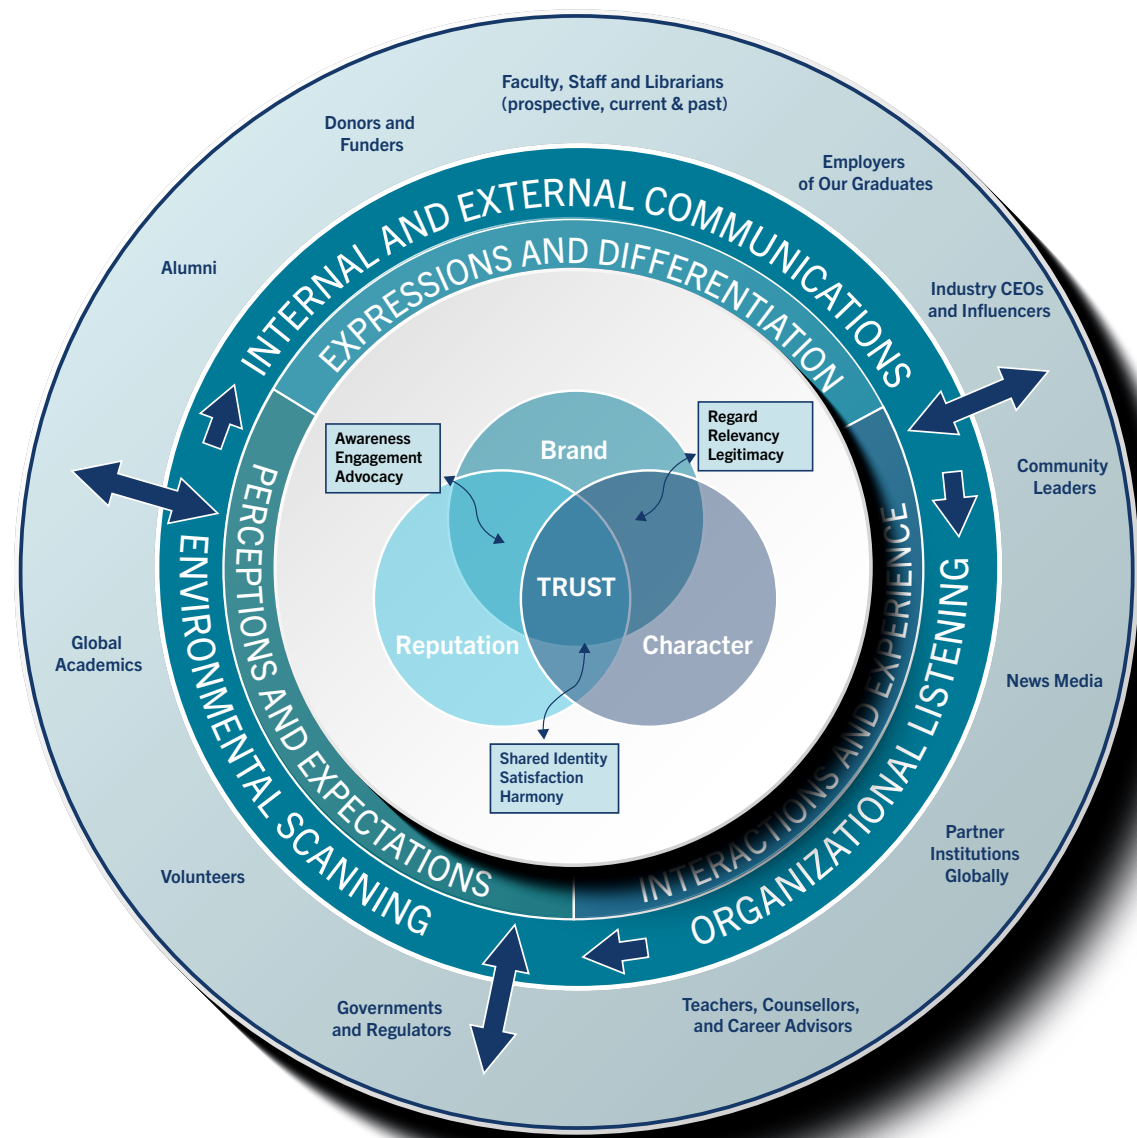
Faculty, Staff and Librarians (prospective, current & past)

Donors and Funders

Employers of Our Graduates

Alumni

Industry CEOs and Influencers

Community Leaders

Global Academics

News Media

Partner Institutions Globally

Volunteers

Governments and Regulators

Teachers, Counsellors, and Career Advisors

INTERNAL AND EXTERNAL COMMUNICATIONS

EXPRESSIONS AND DIFFERENTIATION

INTERACTIONS AND EXPERIENCE

ORGANIZATIONAL LISTENING

PERCEPTIONS AND EXPECTATIONS

ENVIRONMENTAL SCANNING

Awareness
Engagement
Advocacy

Regard
Relevancy
Legitimacy

Brand

TRUST

Reputation

Character

Shared Identity
Satisfaction
Harmony